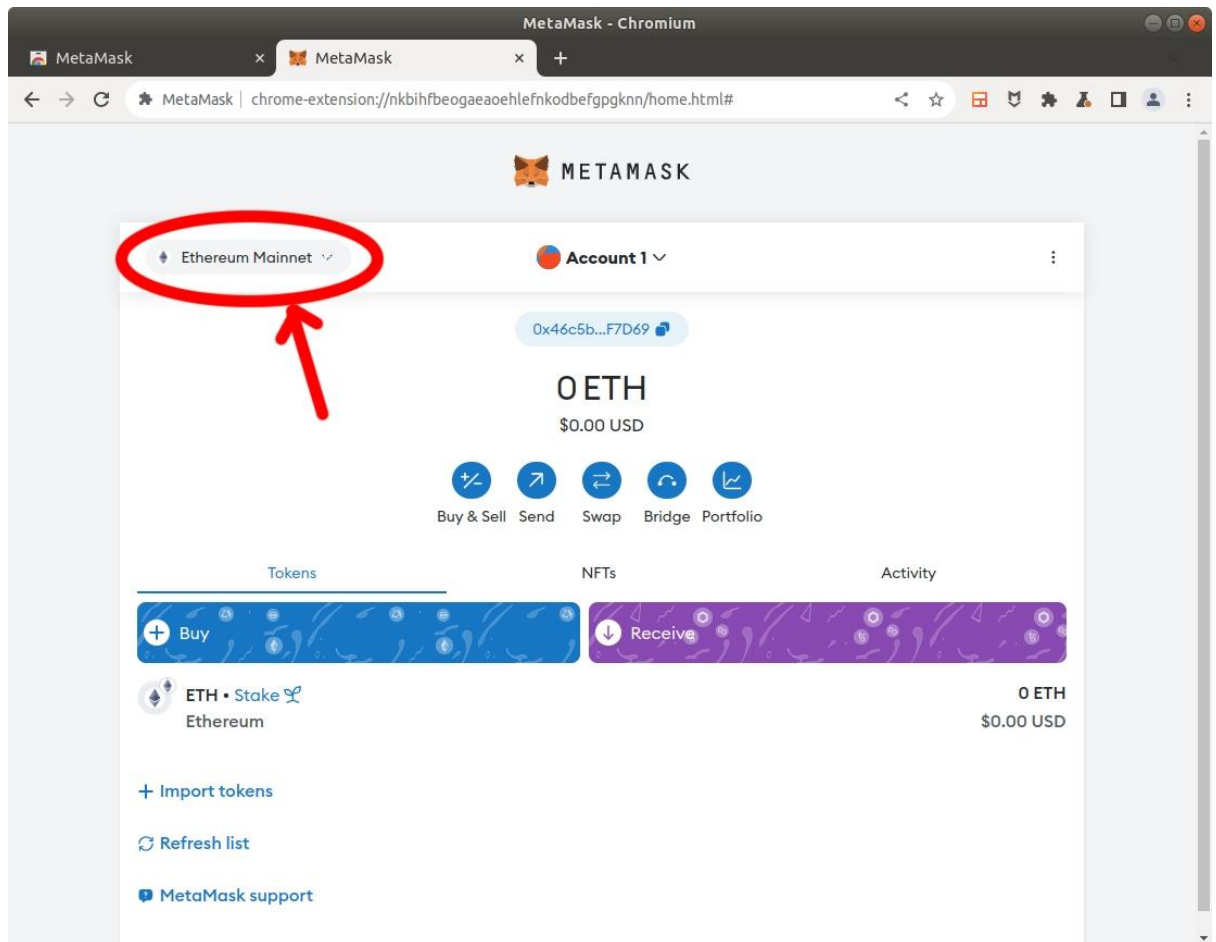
MetaMask - Chromium

MetaMask ×
MetaMask ×
+

MetaMask | chrome-extension://nkbihfbeogaeaoehlefnkodbefgpgknn/home.html#

METAMASK

Ethereum Mainnet

Account 1

0x46c5b...F7D69

0 ETH
$0.00 USD

Buy & Sell
Send
Swap
Bridge
Portfolio

Tokens
NFTs
Activity

Buy
Receive

ETH • Stake
Ethereum
0 ETH
$0.00 USD

+ Import tokens

Refresh list

MetaMask support